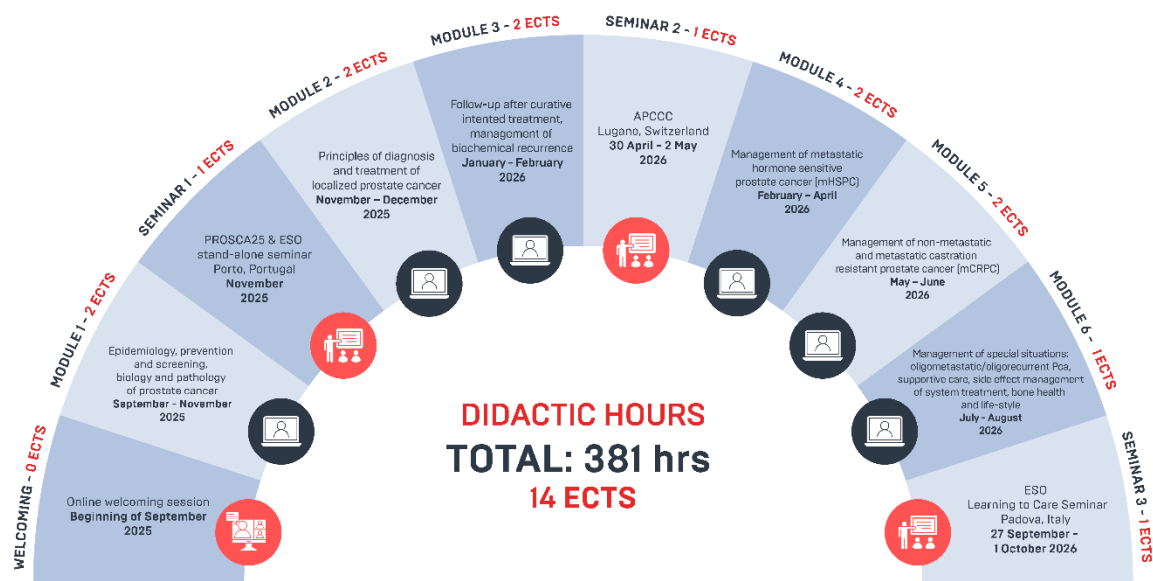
WELCOMING - 0 ECTS

Online welcoming session
Beginning of September
2025

MODULE 1 - 2 ECTS

Epidemiology, prevention and screening, biology and pathology of prostate cancer
September - November
2025

SEMINAR 1 - 1 ECTS

PROSCA25 & ESO stand-alone seminar
Porto, Portugal
November
2025

MODULE 2 - 2 ECTS

Principles of diagnosis and treatment of localized prostate cancer
November – December
2025

MODULE 3 - 2 ECTS

Follow-up after curative intented treatment, managoment of biochemical recurrence
January - February
2026

SEMINAR 2 - 1 ECTS

APCCC
Lugano, Switzerland
30 April - 2 May
2026

MODULE 4 - 2 ECTS

Management of metastatic hormone sensitive prostate cancer (mHSPC)
February – April
2026

MODULE 5 - 2 ECTS

Management of non-metastatic and metastatic castration resistant prostate cancer (mCRPC)
May – June
2026

MODULE 6 - 1 ECTS

Management of special situations: oligometastatic/oligorecurrent Pca, supportive care, side effect management of system treatment, bone health and life-style
July - August
2026

SEMINAR 3 - 1 ECTS

ESO
Learning to Care Seminar
Padova, Italy
27 September - 1 October 2026

DIDACTIC HOURS
TOTAL: 381 hrs
14 ECTS